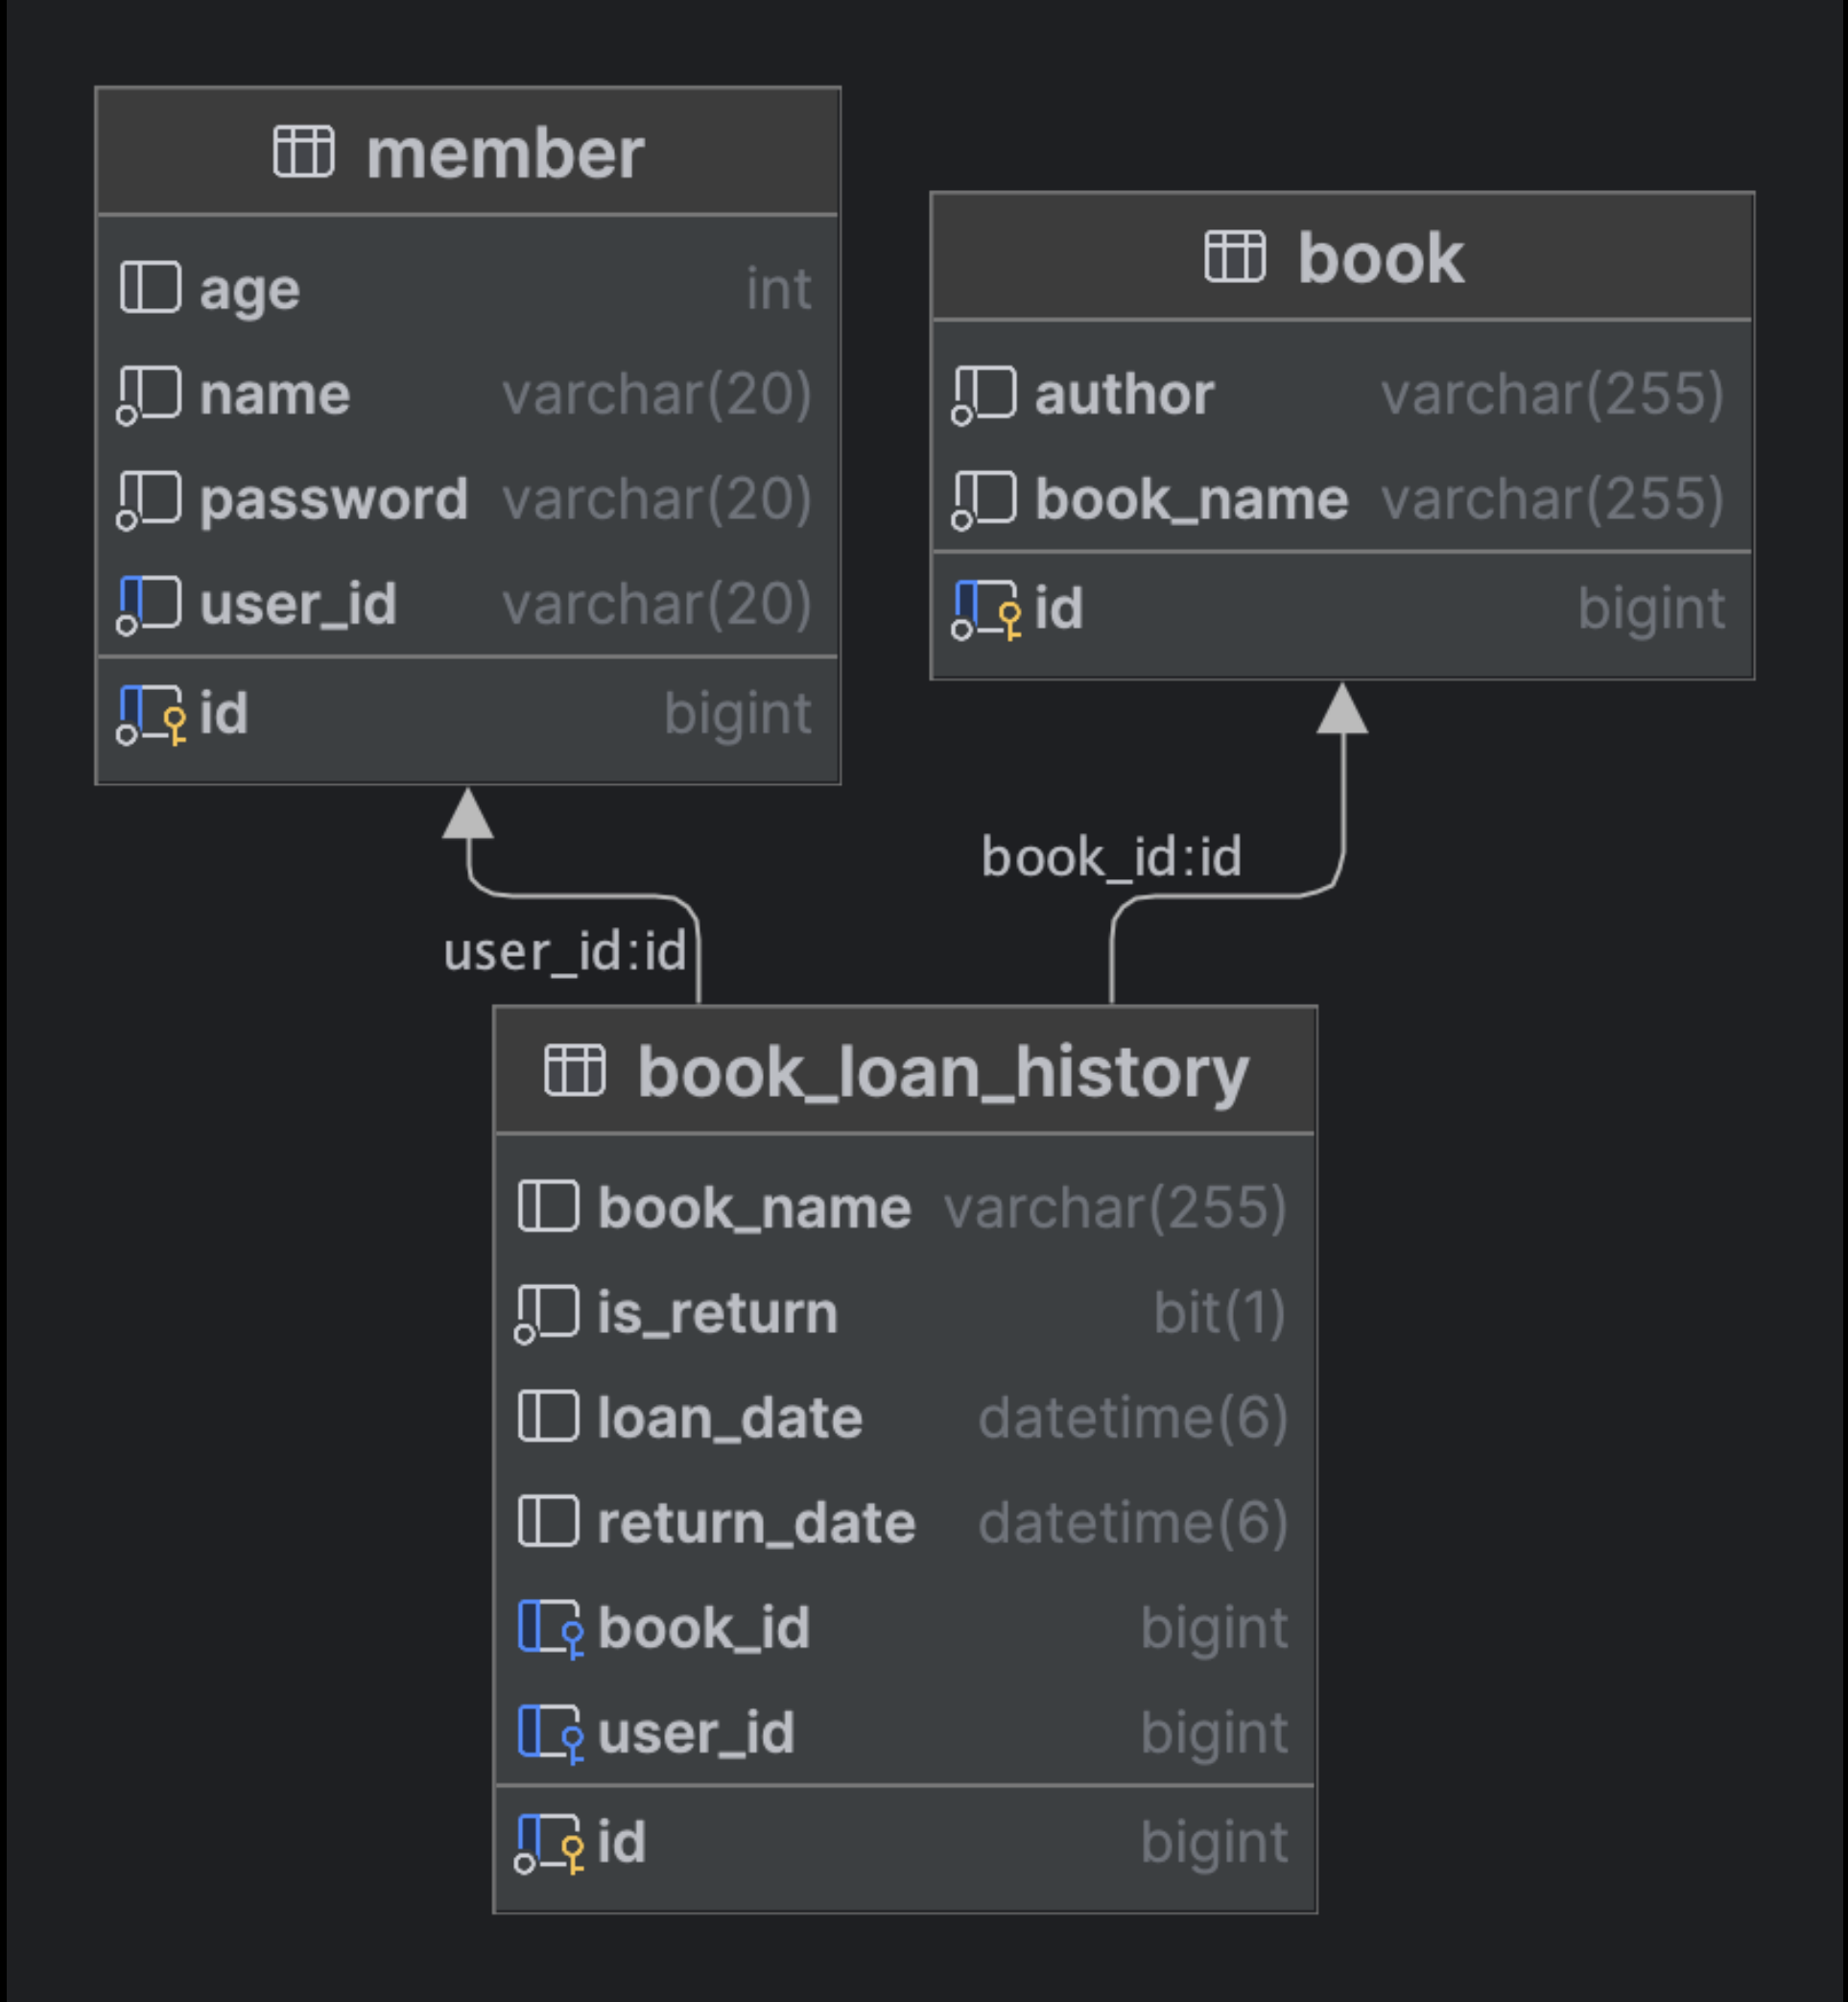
member

| | |
|---|---|
| age | int |
| name | varchar(20) |
| password | varchar(20) |
| user_id | varchar(20) |
| id | bigint |

book

| | |
|---|---|
| author | varchar(255) |
| book_name | varchar(255) |
| id | bigint |

book_id:id

user_id:id

book_loan_history

| | |
|---|---|
| book_name | varchar(255) |
| is_return | bit(1) |
| loan_date | datetime(6) |
| return_date | datetime(6) |
| book_id | bigint |
| user_id | bigint |
| id | bigint |